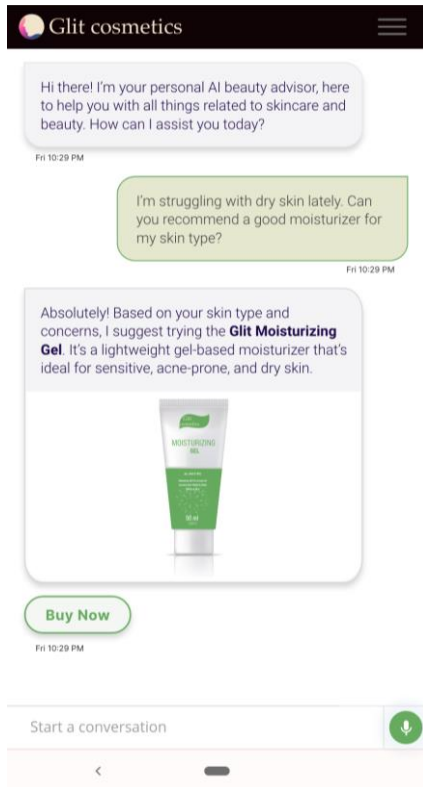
Glit cosmetics

Hi there! I'm your personal AI beauty advisor, here to help you with all things related to skincare and beauty. How can I assist you today?

Fri 10:29 PM

I'm struggling with dry skin lately. Can you recommend a good moisturizer for my skin type?

Fri 10:29 PM

Absolutely! Based on your skin type and concerns, I suggest trying the **Glit Moisturizing Gel**. It's a lightweight gel-based moisturizer that's ideal for sensitive, acne-prone, and dry skin.

MOISTURIZING GEL

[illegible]

50 ml

Buy Now

Fri 10:29 PM

Start a conversation